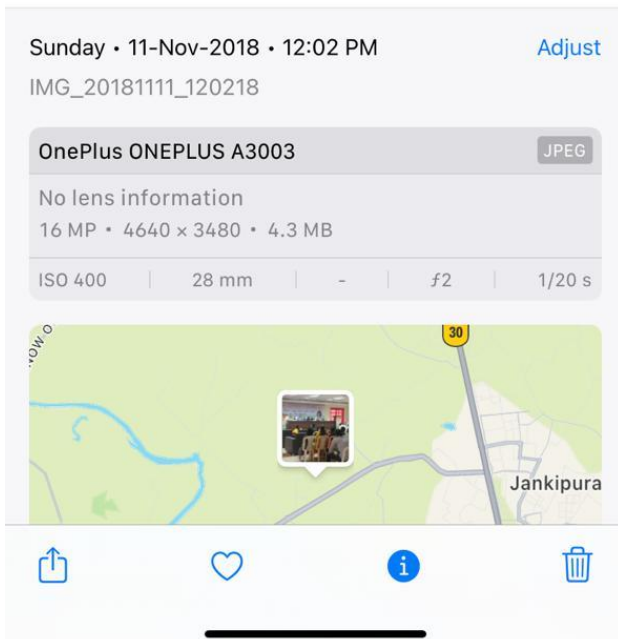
Sunday • 11-Nov-2018 • 12:02 PM

Adjust

IMG_20181111_120218

OnePlus ONEPLUS A3003

JPEG

No lens information

16 MP • 4640 × 3480 • 4.3 MB

| ISO 400 | 28 mm | - | ƒ2 | 1/20 s |
|---|---|---|---|---|

30

Jankipura